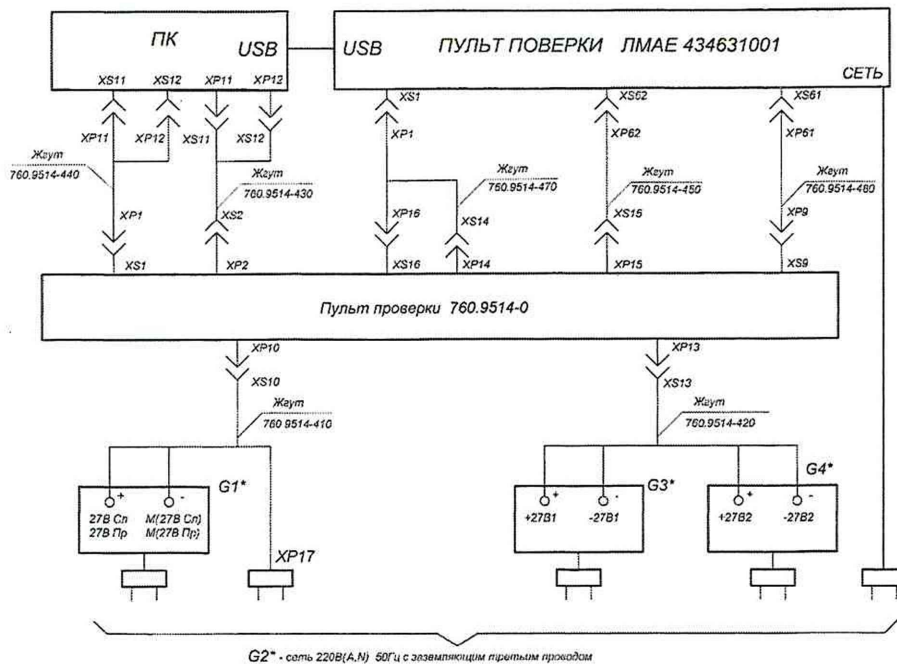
ПК

USB

USB

ПУЛЬТ ПОВЕРКИ ЛМАЕ 434631001

СЕТЬ

XS11 XS12 XP11 XP12

XP11 XP12 XS11 XS12

Жгут 760.9514-440

Жгут 760.9514-430

XP1

XS2

XS1 XP2

XS1

XP1

Жгут 760.9514-470

XP16 XS14

XS16 XP14

XS62

XP62

Жгут 760.9514-450

XS15

XP15

XS61

XP61

Жгут 760.9514-460

XP9

XS9

Пульт проверки 760.9514-0

XP10

XS10

Жгут 760.9514-410

XP13

XS13

Жгут 760.9514-420

G1*

+ -

27В Сл М(27В Сл)
27В Пр М(27В Пр)

XP17

G3*

+ -

+27В1 -27В1

G4*

+ -

+27В2 -27В2

G2* - сеть 220В(A,N) 50Гц с заземляющим третьим проводом